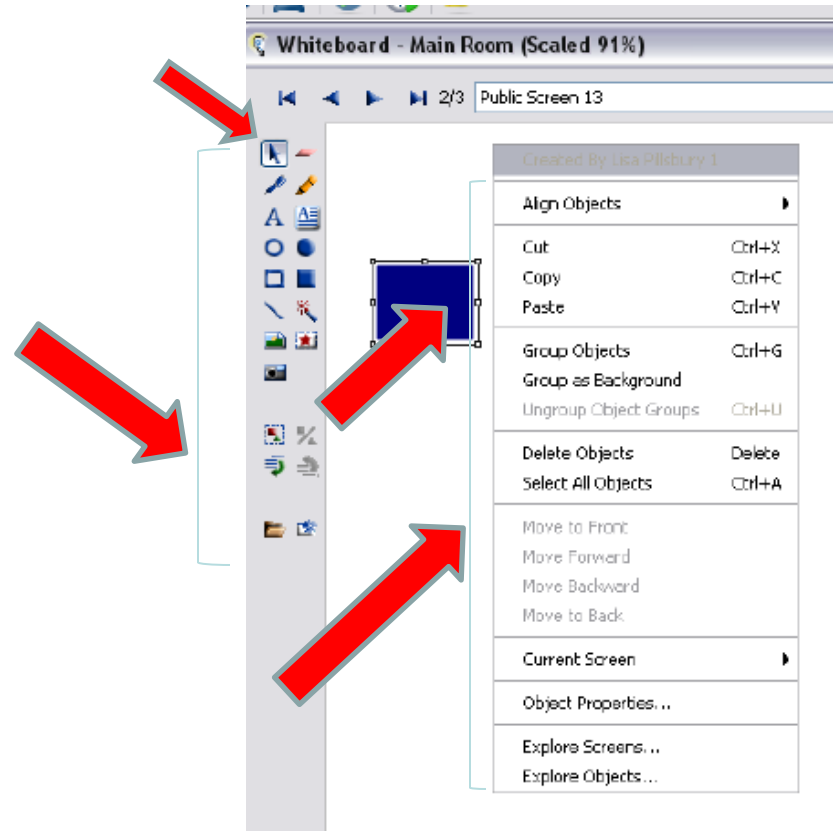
Whiteboard - Main Room (Scaled 91%)

2/3 Public Screen 13

Created By Lisa Pilsbury 1

Align Objects

Cut Ctrl+X
Copy Ctrl+C
Paste Ctrl+V

Group Objects Ctrl+G
Group as Background
Ungroup Object Groups Ctrl+U

Delete Objects Delete
Select All Objects Ctrl+A

Move to Front
Move Forward
Move Backward
Move to Back

Current Screen

Object Properties...

Explore Screens...
Explore Objects...